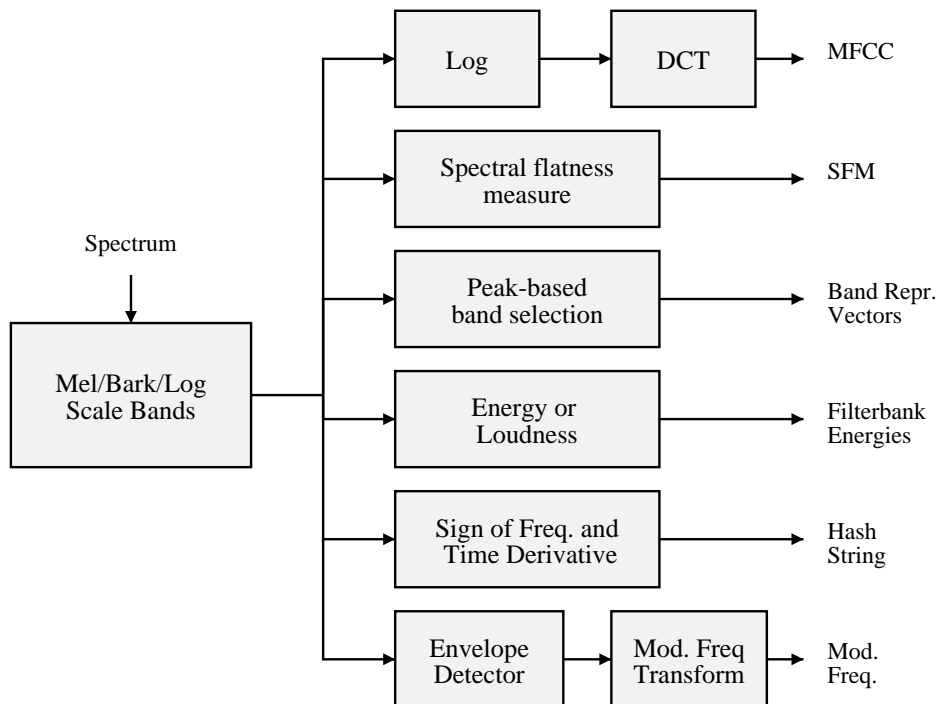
Spectrum

Mel/Bark/Log Scale Bands

Log

DCT

MFCC

Spectral flatness measure

SFM

Peak-based band selection

Band Repr. Vectors

Energy or Loudness

Filterbank Energies

Sign of Freq. and Time Derivative

Hash String

Envelope Detector

Mod. Freq Transform

Mod. Freq.